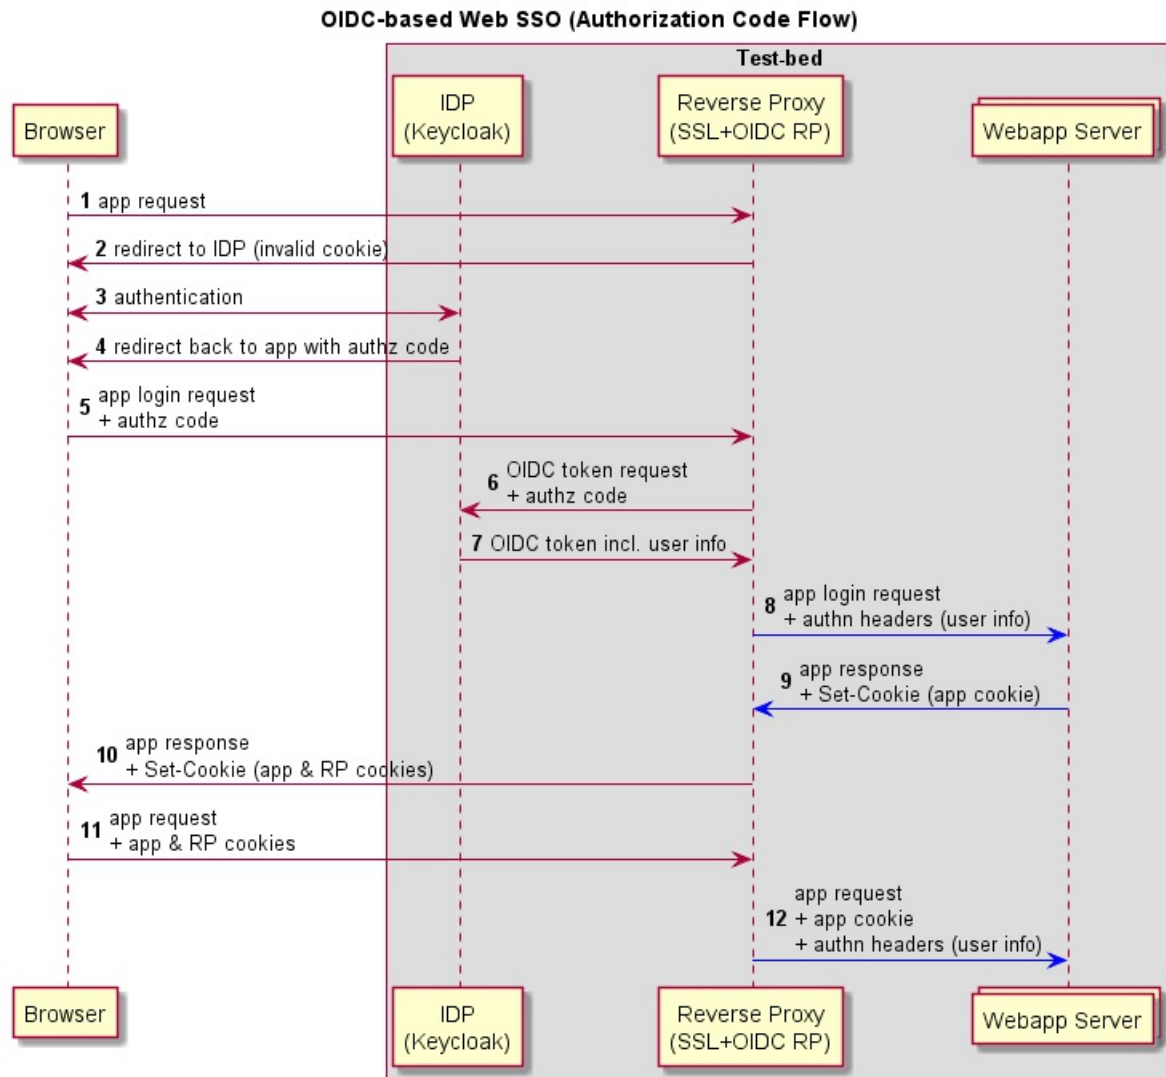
OIDC-based Web SSO (Authorization Code Flow)

Test-bed

Browser

IDP
(Keycloak)

Reverse Proxy
(SSL+OIDC RP)

Webapp Server

1 app request

2 redirect to IDP (invalid cookie)

3 authentication

4 redirect back to app with authz code

5 app login request
+ authz code

6 OIDC token request
+ authz code

7 OIDC token incl. user info

8 app login request
+ authn headers (user info)

9 app response
+ Set-Cookie (app cookie)

10 app response
+ Set-Cookie (app & RP cookies)

11 app request
+ app & RP cookies

12 app request
+ app cookie
+ authn headers (user info)

Browser

IDP
(Keycloak)

Reverse Proxy
(SSL+OIDC RP)

Webapp Server